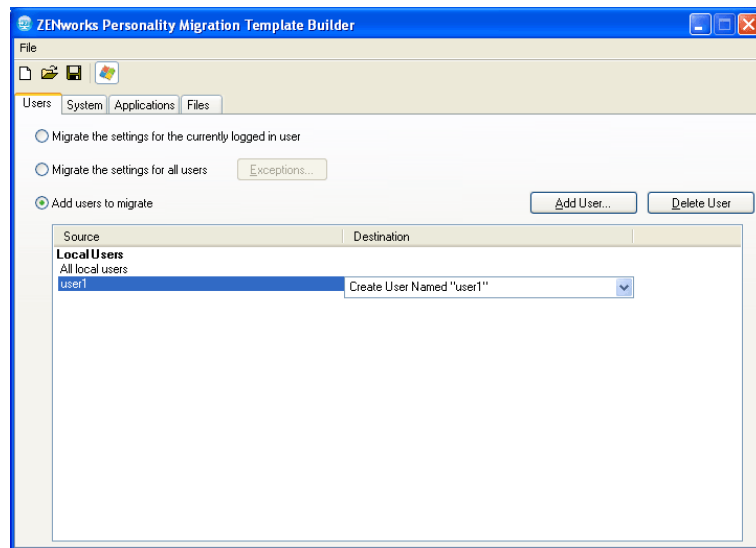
ZENworks Personality Migration Template Builder

File

Users | System | Applications | Files

Migrate the settings for the currently logged in user

Migrate the settings for all users

Exceptions...

Add users to migrate

Add User...

Delete User

| Source | Destination |
|---|---|
| Local Users | |
| All local users | |
| user1 | Create User Named "user1" |